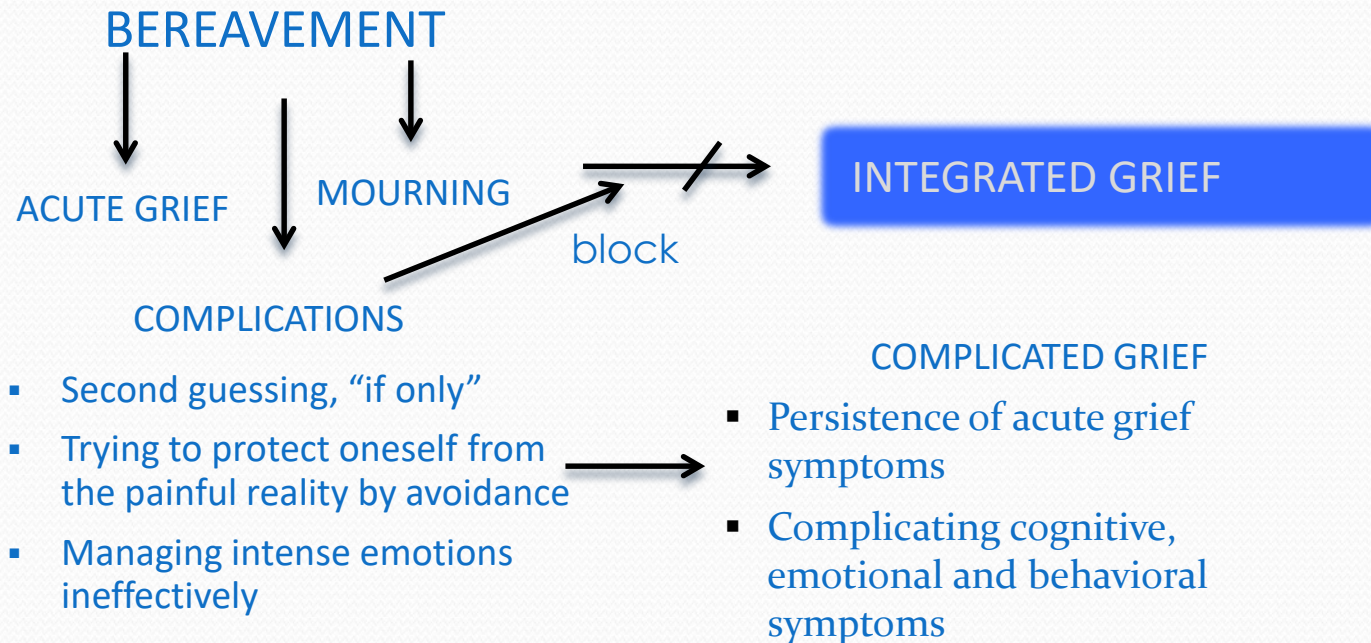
BEREAVEMENT

ACUTE GRIEF

MOURNING

COMPLICATIONS

block

INTEGRATED GRIEF

- Second guessing, “if only”
- Trying to protect oneself from the painful reality by avoidance
- Managing intense emotions ineffectively

COMPLICATED GRIEF

- Persistence of acute grief symptoms
- Complicating cognitive, emotional and behavioral symptoms